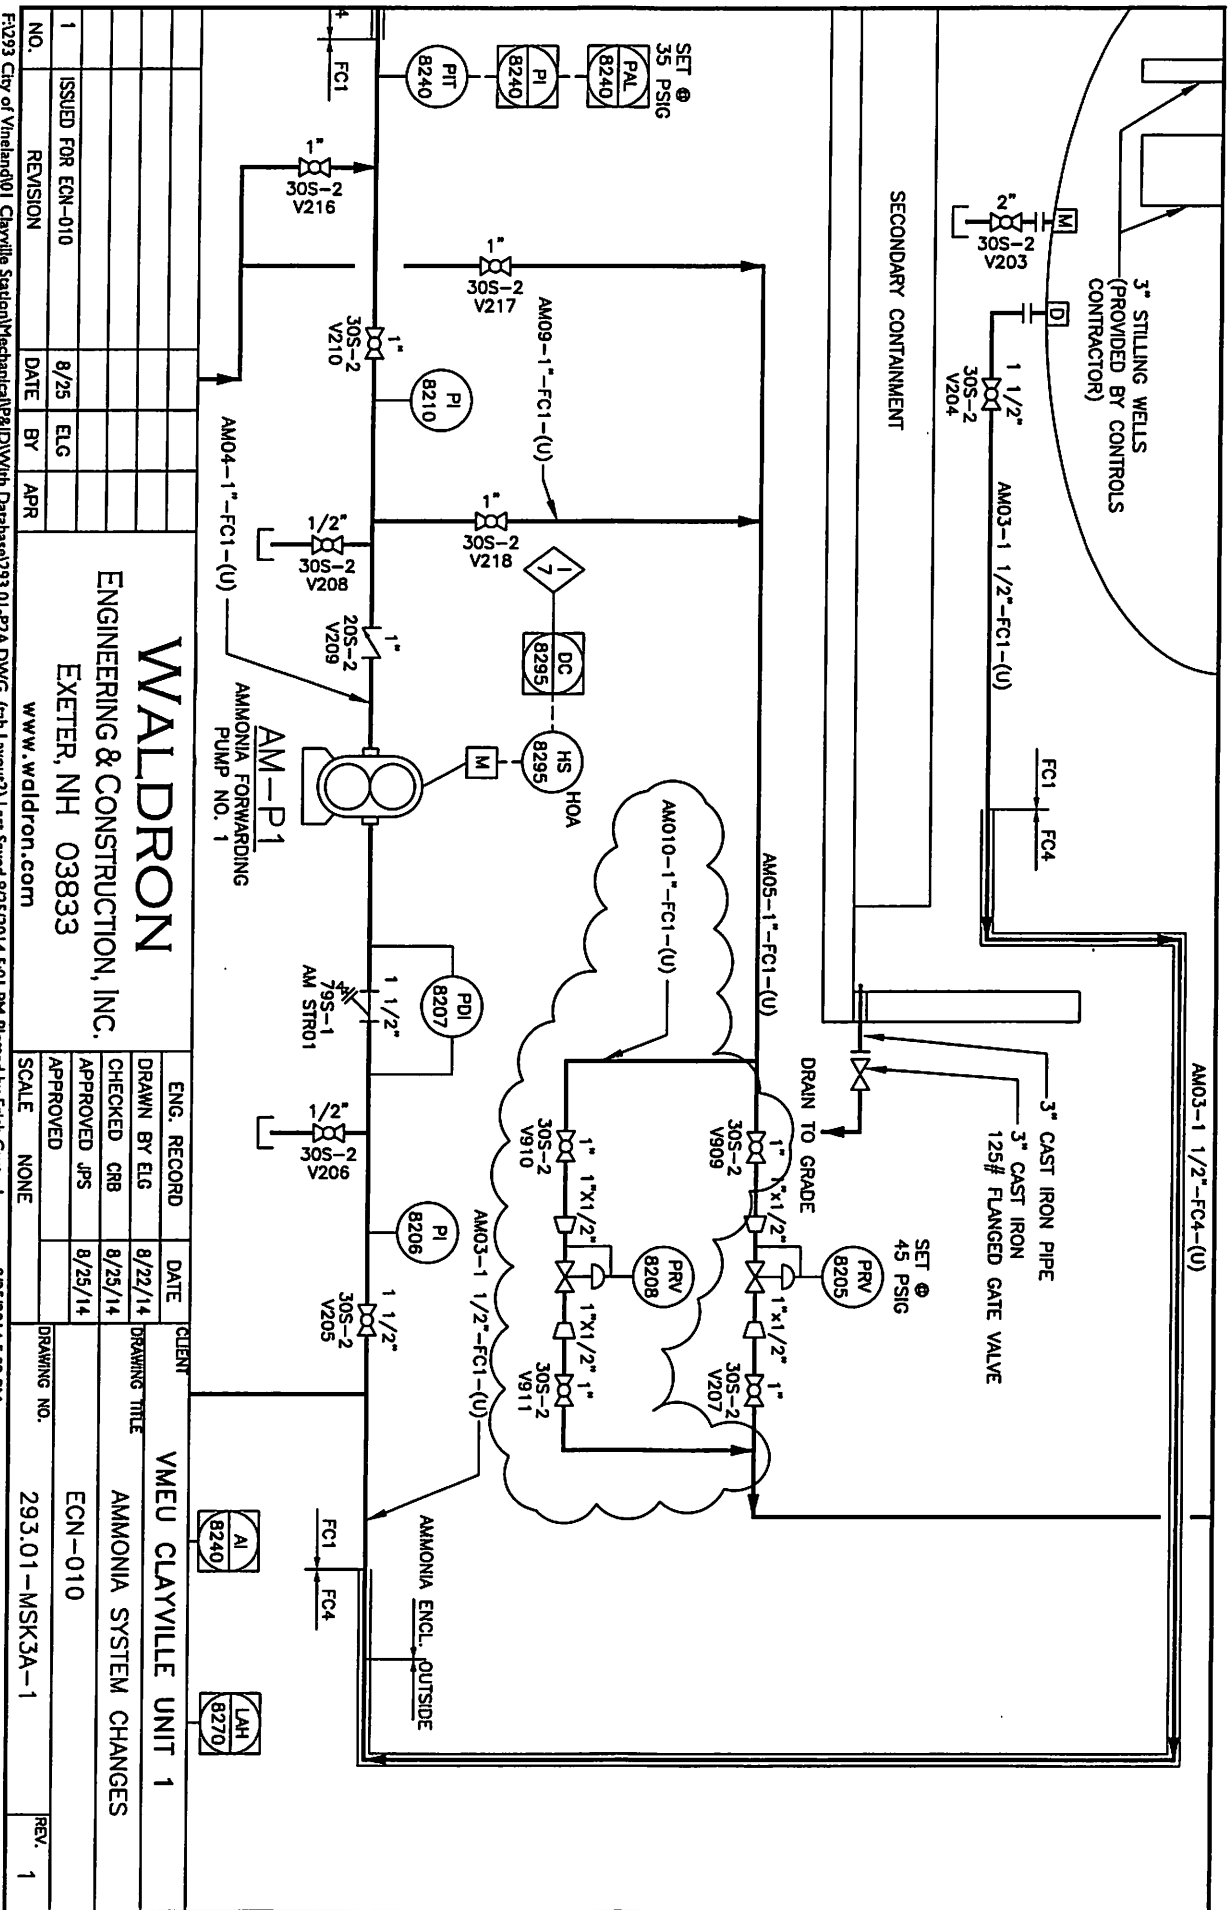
SET @ 35 PSIG

PAL 8240

PI 8240

PIT 8240

FC1

1" 30S-2 V216

1" 30S-2 V217

AM09-1"-FC1-(U)

1" 30S-2 V210

PI 8210

AM04-1"-FC1-(U)

1" 30S-2 V218

1/2" 30S-2 V208

I/J

DC 8295

1" 20S-2 V209

HS 8295

HOA

M

AM-P1
AMMONIA FORWARDING PUMP NO. 1

SECONDARY CONTAINMENT

3" STILLING WELLS (PROVIDED BY CONTROLS CONTRACTOR)

2" 30S-2 V203

M

D

1 1/2" 30S-2 V204

AM03-1 1/2"-FC1-(U)

FC1

FC4

AM05-1"-FC1-(U)

AM010-1"-FC1-(U)

PDI 8207

1 1/2"

79S-1 AM STR01

1/2" 30S-2 V206

PI 8206

1 1/2" 30S-2 V205

AM03-1 1/2"-FC4-(U)

3" CAST IRON PIPE

3" CAST IRON 125# FLANGED GATE VALVE

DRAIN TO GRADE

SET @ 45 PSIG

PRV 8205

1" 30S-2 V909

1"x1/2"

1"x1/2"

1" 30S-2 V207

PRV 8208

1" 30S-2 V910

1"x1/2"

1"x1/2" 1" 30S-2 V911

AM03-1 1/2"-FC1-(U)

AMMONIA ENCL. OUTSIDE

FC1

FC4

AI 8240

LAH 8270

| NO. | REVISION | DATE | BY | APR |
|---|---|---|---|---|
| 1 | ISSUED FOR ECN-010 | 8/25 | ELG | |

WALDRON
ENGINEERING & CONSTRUCTION, INC.
EXETER, NH 03833
www.waldron.com

| ENG. RECORD | DATE |
|---|---|
| DRAWN BY ELG | 8/22/14 |
| CHECKED CRB | 8/25/14 |
| APPROVED JPS | 8/25/14 |
| APPROVED | |
| SCALE NONE | |

CLIENT
VMEU CLAYVILLE UNIT 1

DRAWING TITLE
AMMONIA SYSTEM CHANGES
ECN-010

DRAWING NO.
293.01-MSK3A-1

REV.
1

F:\293 City of Vineland\01 Clayville Station\Mechanical\P&ID\With Database\293.01-P3A.DWG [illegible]